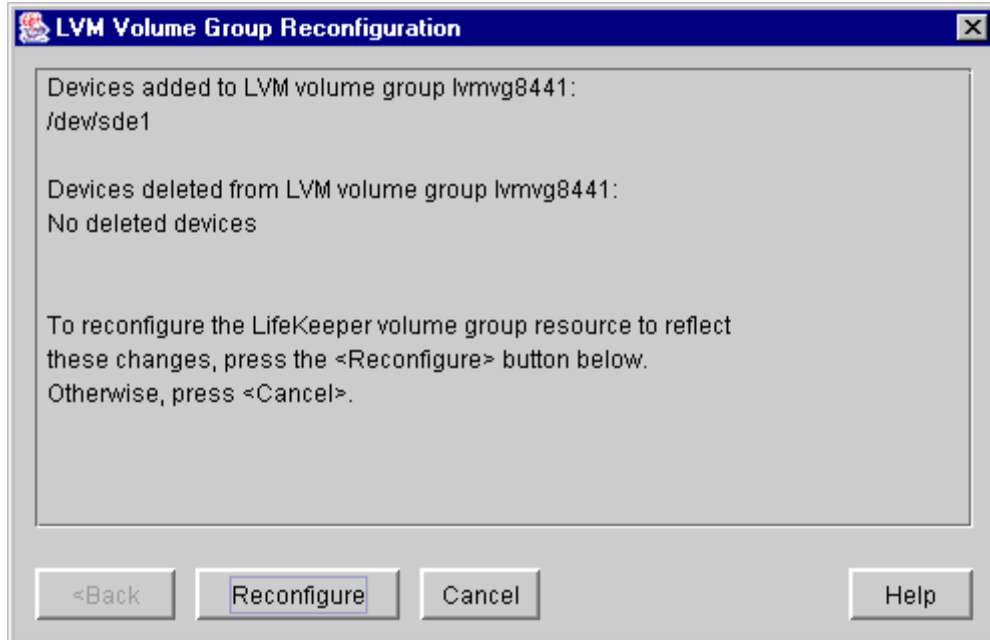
LVM Volume Group Reconfiguration

Devices added to LVM volume group lvmvg8441:
/dev/sde1

Devices deleted from LVM volume group lvmvg8441:
No deleted devices

To reconfigure the LifeKeeper volume group resource to reflect these changes, press the <Reconfigure> button below.
Otherwise, press <Cancel>.

<Back Reconfigure Cancel Help